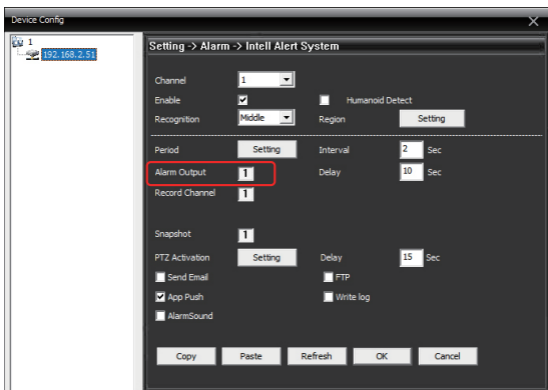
Device Config

1
192.168.2.51

Setting -> Alarm -> Intell Alert System

Channel 1
Enable
Humanoid Detect
Recognition Middle
Region Setting

Period Setting
Interval 2 Sec
Alarm Output 1
Delay 10 Sec
Record Channel 1

Snapshot 1
PTZ Activation Setting
Delay 15 Sec
Send Email
FTP
App Push
Write log
AlarmSound

Copy Paste Refresh OK Cancel